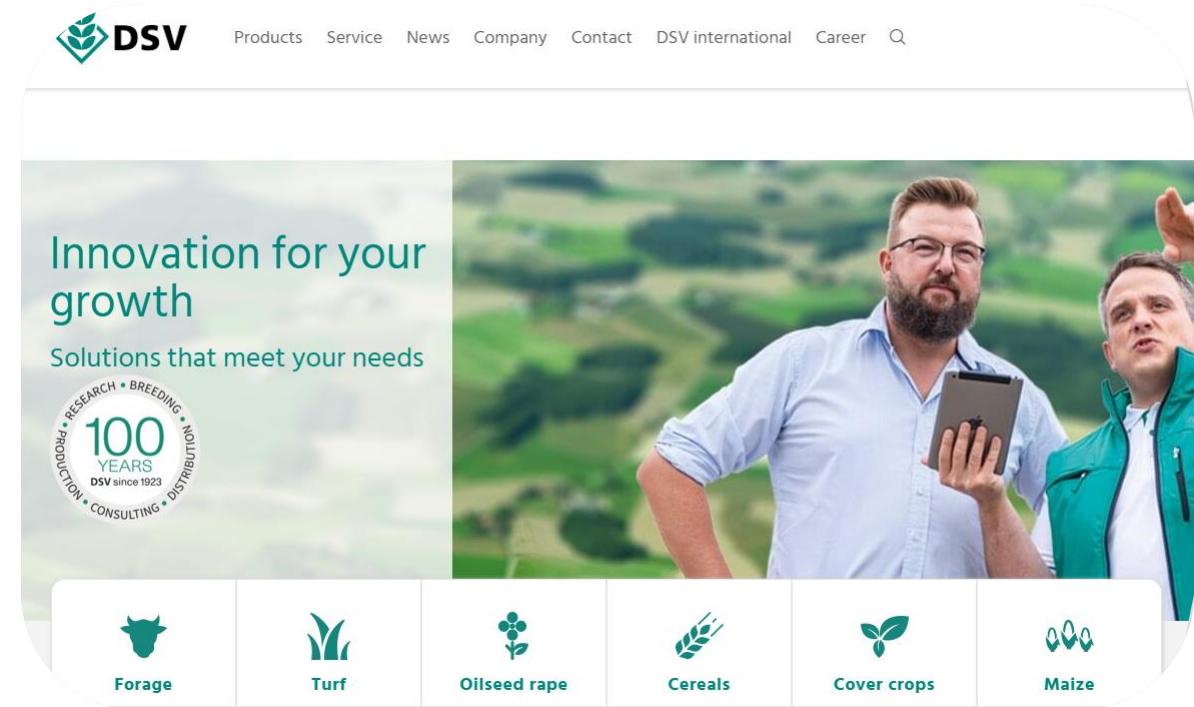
DSV

Products Service News Company Contact DSV international Career

Innovation for your growth

Solutions that meet your needs

RESEARCH • BREEDING • DISTRIBUTION • CONSULTING • PRODUCTION • 100 YEARS DSV since 1923

Forage
Turf
Oilseed rape
Cereals
Cover crops
Maize